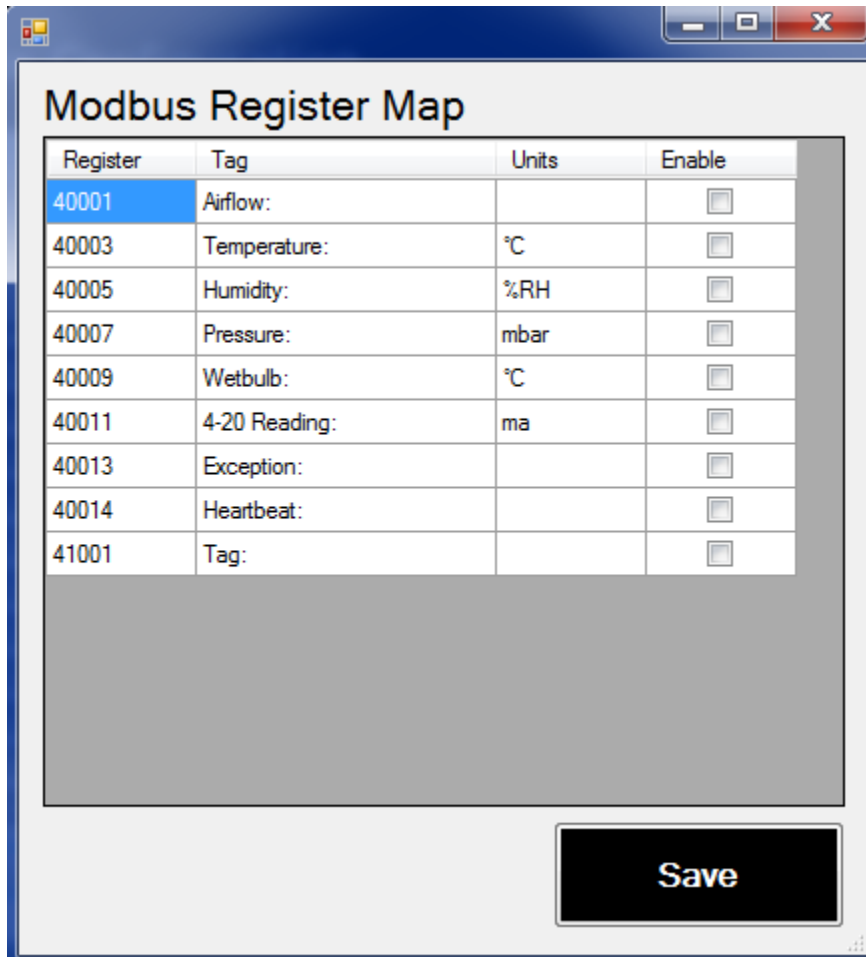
Modbus Register Map

| Register | Tag | Units | Enable |
|---|---|---|---|
| 40001 | Airflow: | | |
| 40003 | Temperature: | °C | |
| 40005 | Humidity: | %RH | |
| 40007 | Pressure: | mbar | |
| 40009 | Wetbulb: | °C | |
| 40011 | 4-20 Reading: | ma | |
| 40013 | Exception: | | |
| 40014 | Heartbeat: | | |
| 41001 | Tag: | | |

Save